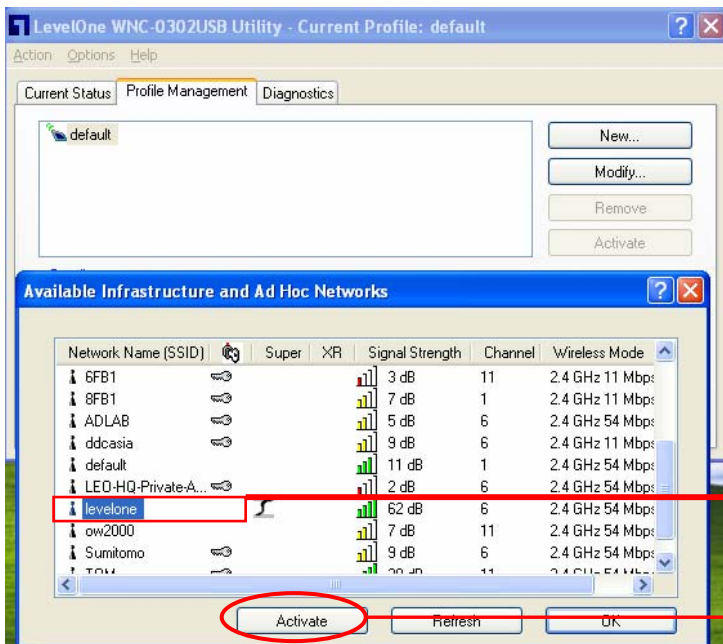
LevelOne WNC-0302USB Utility - Current Profile: default

Action Options Help

Current Status | Profile Management | Diagnostics

default

New...
Modify...
Remove
Activate

Available Infrastructure and Ad Hoc Networks

| Network Name (SSID) | | Super | XR | Signal Strength | Channel | Wireless Mode |
|---|---|---|---|---|---|---|
| 6FB1 | | | | 3 dB | 11 | 2.4 GHz 11 Mbps |
| 8FB1 | | | | 7 dB | 1 | 2.4 GHz 11 Mbps |
| ADLAB | | | | 5 dB | 6 | 2.4 GHz 54 Mbps |
| ddcasia | | | | 9 dB | 6 | 2.4 GHz 11 Mbps |
| default | | | | 11 dB | 1 | 2.4 GHz 54 Mbps |
| LEO-HQ-Private-A... | | | | 2 dB | 6 | 2.4 GHz 54 Mbps |
| levelone | | | | 62 dB | 6 | 2.4 GHz 54 Mbps |
| ow2000 | | | | 7 dB | 11 | 2.4 GHz 54 Mbps |
| Sumitomo | | | | 9 dB | 6 | 2.4 GHz 54 Mbps |
| TOM | | | | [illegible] | 11 | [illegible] |

Activate
Refresh
OK